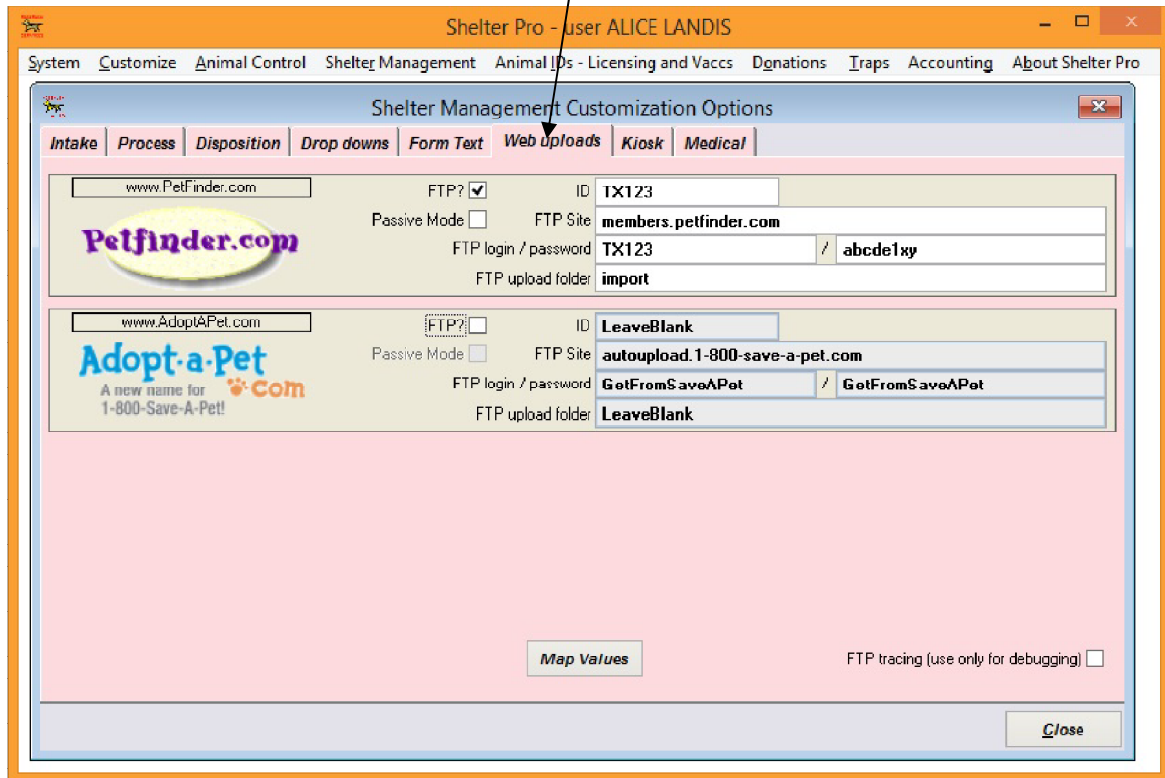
Shelter Pro - user ALICE LANDIS

System Customize Animal Control Shelter Management Animal IDs - Licensing and Vaccs Donations Traps Accounting About Shelter Pro

Shelter Management Customization Options

Intake | Process | Disposition | Drop downs | Form Text | Web uploads | Kiosk | Medical

www.PetFinder.com

Petfinder.com

FTP? ☑ ID TX123

Passive Mode ☐ FTP Site members.petfinder.com

FTP login / password TX123 / abcde1xy

FTP upload folder import

www.AdoptAPet.com

Adopt-a-Pet.com
A new name for 1-800-Save-A-Pet!

FTP? ☐ ID LeaveBlank

Passive Mode ☐ FTP Site autoupload.1-800-save-a-pet.com

FTP login / password GetFromSaveAPet / GetFromSaveAPet

FTP upload folder LeaveBlank

Map Values

FTP tracing (use only for debugging) ☐

Close